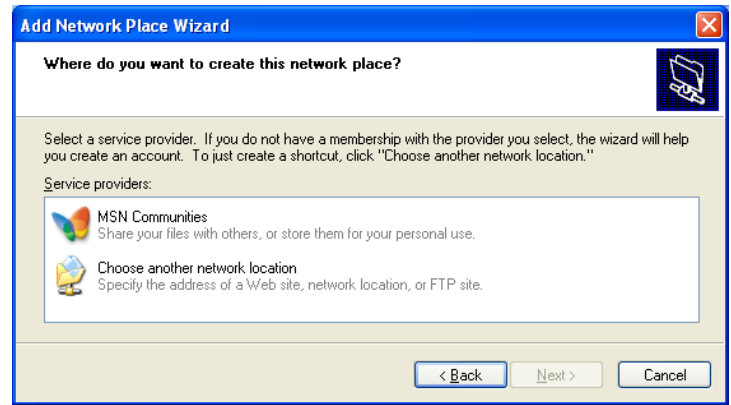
Add Network Place Wizard

Where do you want to create this network place?

Select a service provider. If you do not have a membership with the provider you select, the wizard will help you create an account. To just create a shortcut, click "Choose another network location."

Service providers:

MSN Communities
Share your files with others, or store them for your personal use.

Choose another network location
Specify the address of a Web site, network location, or FTP site.

< Back
Next >
Cancel